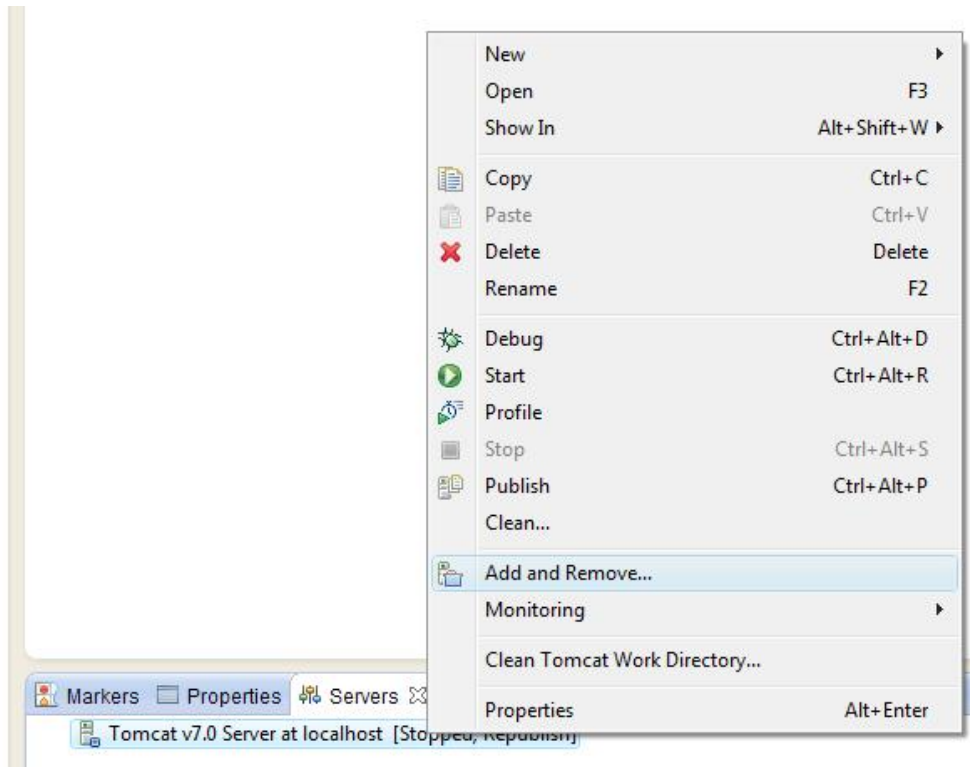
New
Open F3
Show In Alt+Shift+W
Copy Ctrl+C
Paste Ctrl+V
Delete Delete
Rename F2
Debug Ctrl+Alt+D
Start Ctrl+Alt+R
Profile
Stop Ctrl+Alt+S
Publish Ctrl+Alt+P
Clean...
Add and Remove...
Monitoring
Clean Tomcat Work Directory...
Properties Alt+Enter

Markers Properties Servers

Tomcat v7.0 Server at localhost [Stopped, Republish]